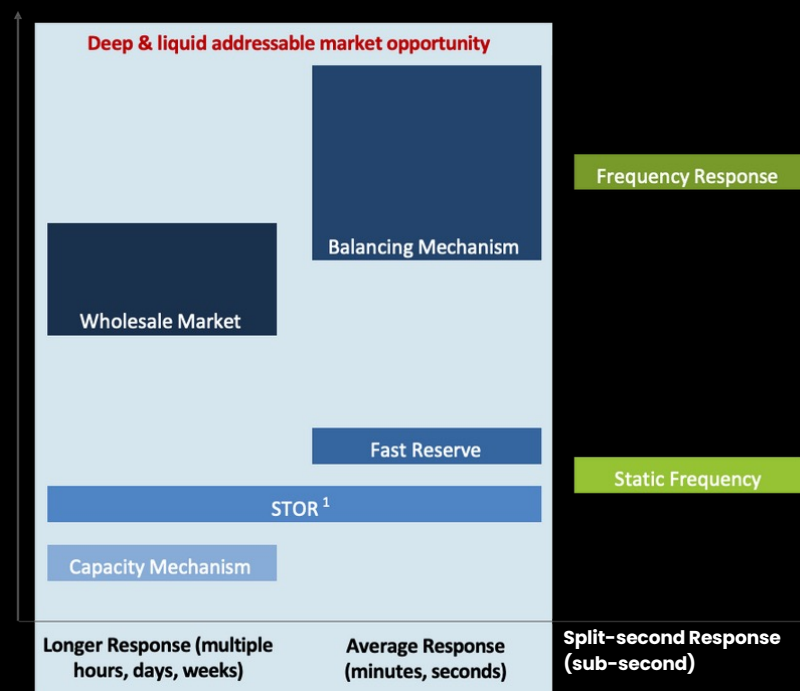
Deep & liquid addressable market opportunity

Balancing Mechanism

Frequency Response

Wholesale Market

Fast Reserve

Static Frequency

STOR $^{1}$

Capacity Mechanism

Longer Response (multiple hours, days, weeks)

Average Response (minutes, seconds)

Split-second Response (sub-second)